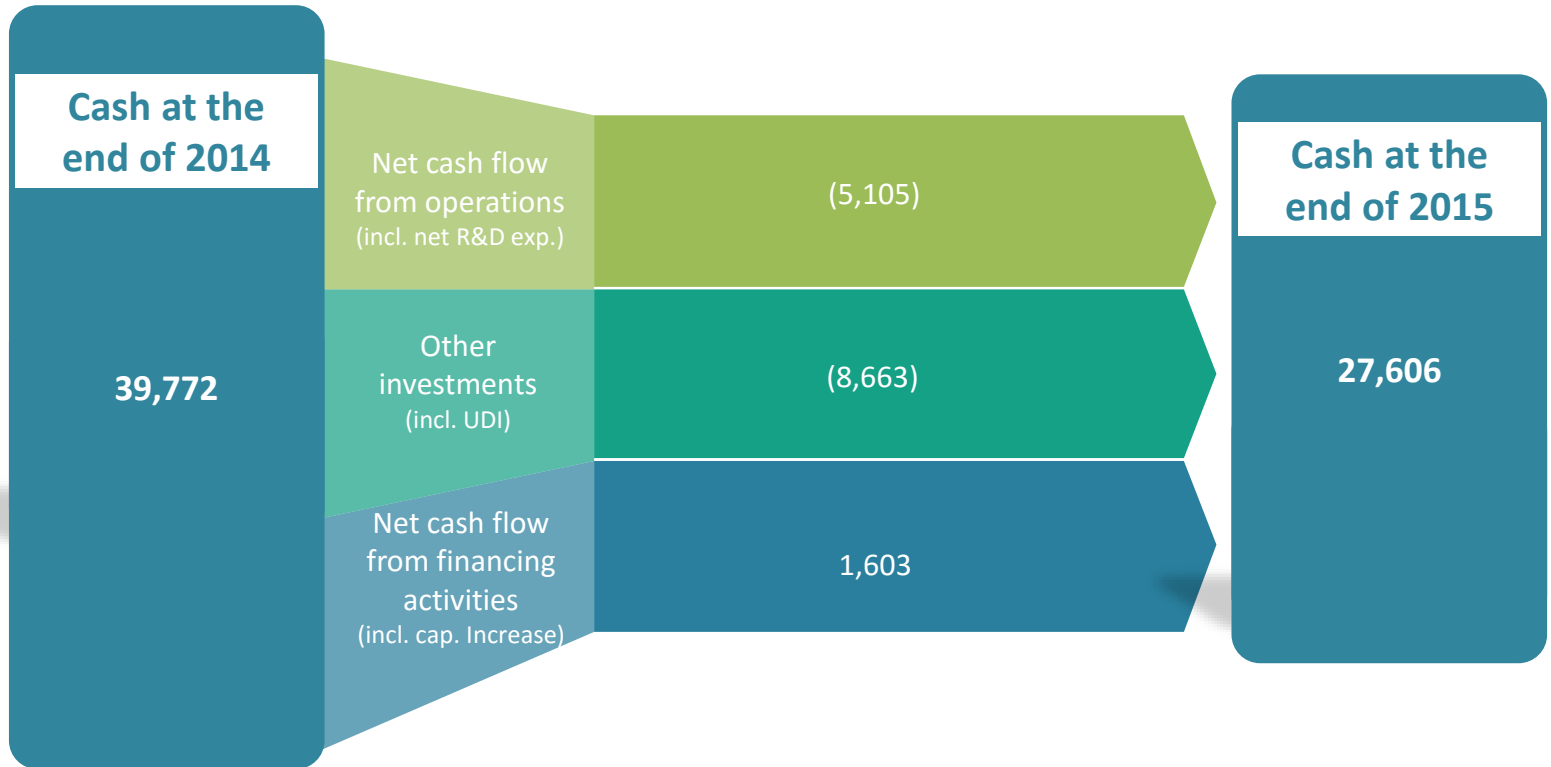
Cash at the end of 2014

39,772

Net cash flow from operations
(incl. net R&D exp.)

(5,105)

Other investments
(incl. UDI)

(8,663)

Net cash flow from financing activities
(incl. cap. Increase)

1,603

Cash at the end of 2015

27,606